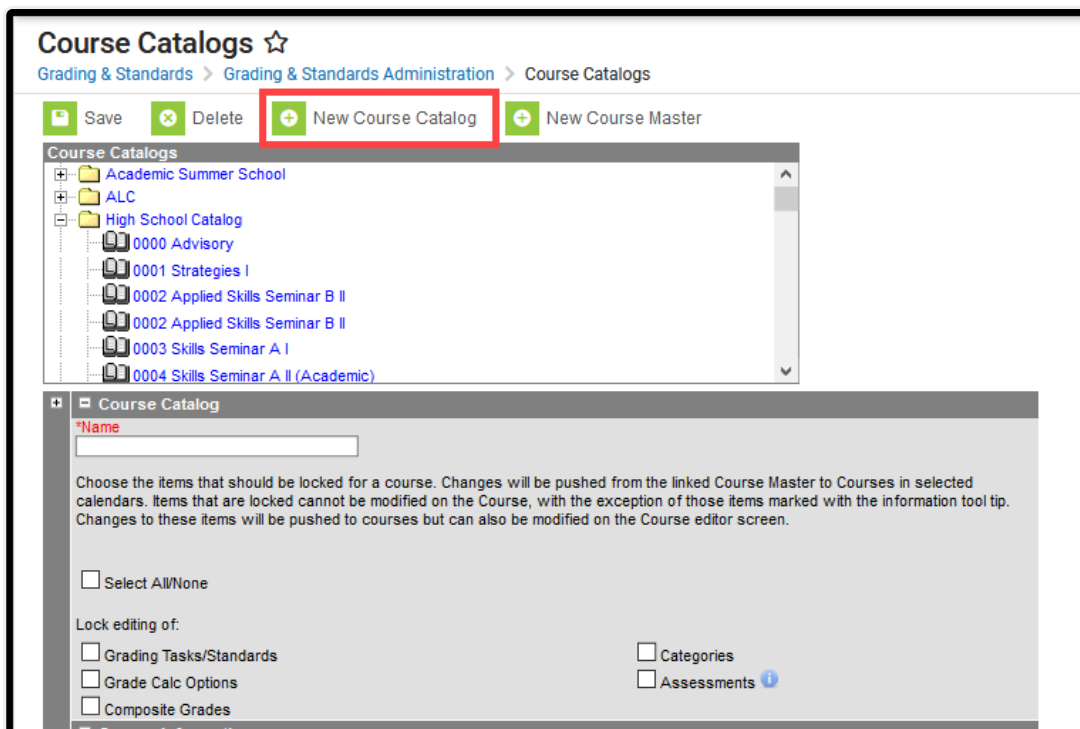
Course Catalogs ☆

Grading & Standards > Grading & Standards Administration > Course Catalogs

Save Delete New Course Catalog New Course Master

Course Catalogs

Academic Summer School
ALC
High School Catalog
0000 Advisory
0001 Strategies I
0002 Applied Skills Seminar B II
0002 Applied Skills Seminar B II
0003 Skills Seminar A I
0004 Skills Seminar A II (Academic)

Course Catalog

*Name

Choose the items that should be locked for a course. Changes will be pushed from the linked Course Master to Courses in selected calendars. Items that are locked cannot be modified on the Course, with the exception of those items marked with the information tool tip. Changes to these items will be pushed to courses but can also be modified on the Course editor screen.

Select All/None

Lock editing of:

Grading Tasks/Standards
Grade Calc Options
Composite Grades
Categories
Assessments